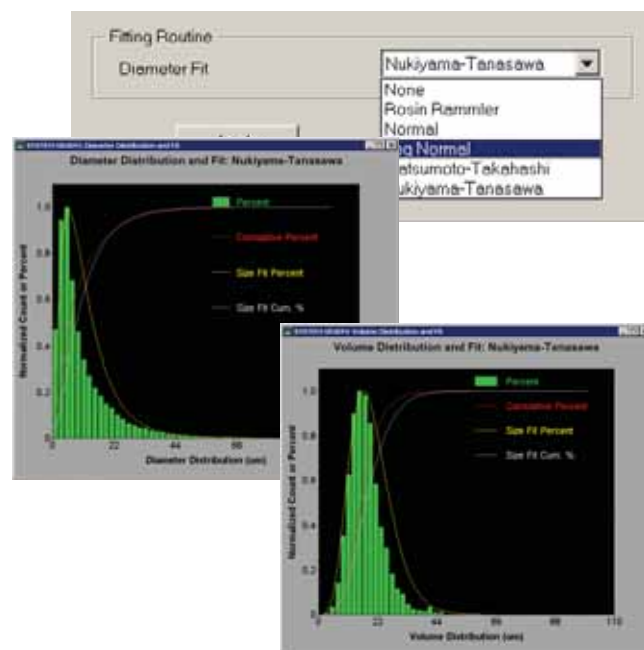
Fitting Routine

Diameter Fit

Nukiyama-Tanasawa

None
Rosin Rammler
Normal
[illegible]g Normal
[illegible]atsumoto-Takahashi
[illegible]ukiyama-Tanasawa

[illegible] Diameter Distribution and Fit

Diameter Distribution and Fit: Nukiyama-Tanasawa

Percent

Cumulative Percent

Size Fit Percent

Size Fit Cum. %

Normalized Count or Percent

1.0
0.8
0.6
0.4
0.2
0

0
22
44
66

Diameter Distribution (um)

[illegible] Volume Distribution and Fit

Volume Distribution and Fit: Nukiyama-Tanasawa

Percent

Cumulative Percent

Size Fit Percent

Size Fit Cum. %

Normalized Count or Percent

1.0
0.8
0.6
0.4
0.2
0

0
22
44
66
88
110

Volume Distribution (um)